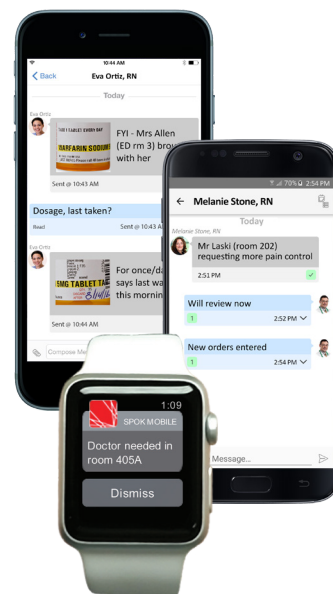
10:44 AM

Back

Eva Ortiz, RN

Today

Eva Ortiz

1 TABLET EVERY DAY

WARFARIN SODIUM

FYI - Mrs Allen (ED rm 3) bro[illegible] with her

Sent @ 10:43 AM

Dosage, last taken?

Read

Sent @ 10:43 A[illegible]

Eva Ortiz

5MG TABLET TA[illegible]

For once/da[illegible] says last wa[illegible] this mornin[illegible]

Sent @ 10:44 AM

Compose Me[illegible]

70% 2:54 PM

Melanie Stone, RN

Today

Melanie Stone, RN

Mr Laski (room 202) requesting more pain control

2:51 PM

Will review now

1

2:52 PM

New orders entered

1

2:53 PM

Message...

1:09

SPOK MOBILE

Doctor needed in room 405A

Dismiss